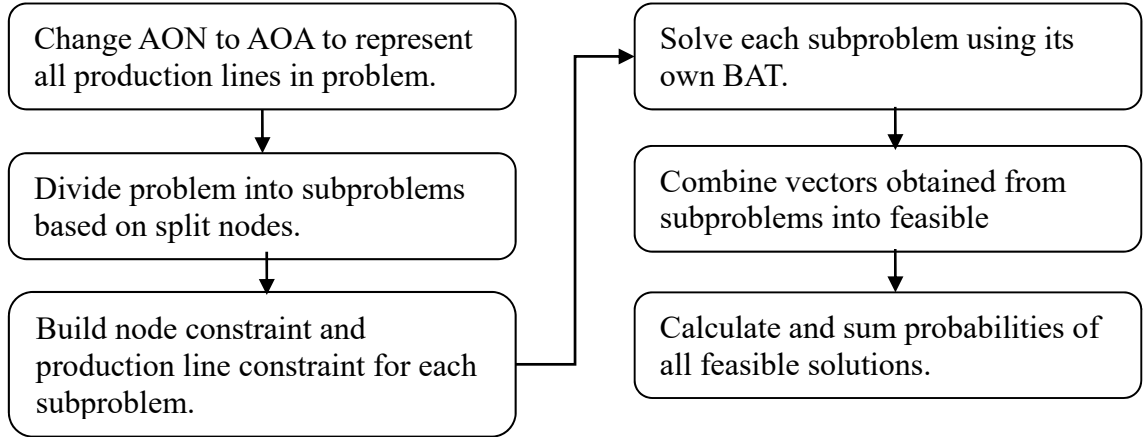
Change AON to AOA to represent all production lines in problem.

Divide problem into subproblems based on split nodes.

Build node constraint and production line constraint for each subproblem.

Solve each subproblem using its own BAT.

Combine vectors obtained from subproblems into feasible

Calculate and sum probabilities of all feasible solutions.